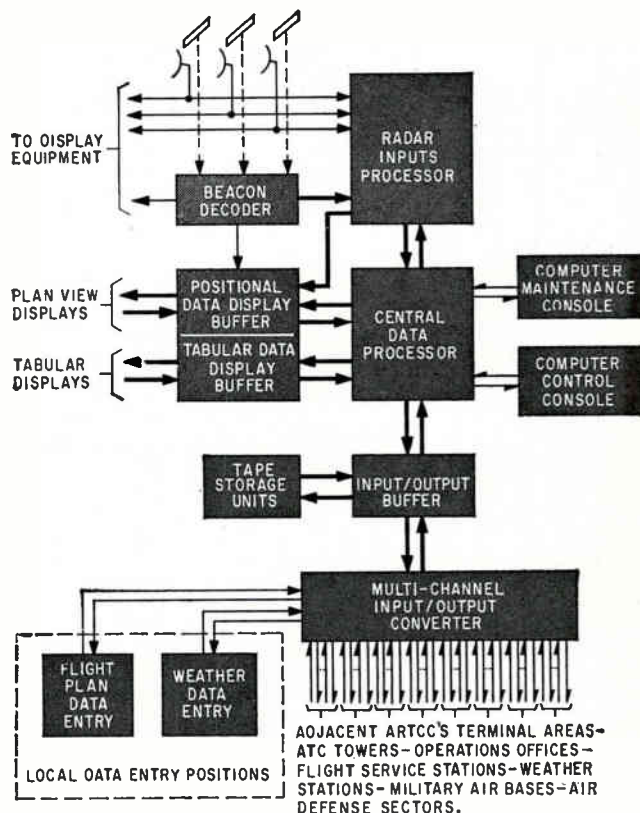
TO OISPLAY EQUIPMENT

BEACON DECODER

RADAR INPUTS PROCESSOR

PLAN VIEW DISPLAYS

POSITIONAL DATA DISPLAY BUFFER

TABULAR DISPLAYS

TABULAR DATA DISPLAY BUFFER

CENTRAL DATA PROCESSOR

COMPUTER MAINTENANCE CONSOLE

COMPUTER CONTROL CONSOLE

TAPE STORAGE UNITS

INPUT/OUTPUT BUFFER

MULTI-CHANNEL INPUT/OUTPUT CONVERTER

FLIGHT PLAN DATA ENTRY

WEATHER DATA ENTRY

LOCAL OATA ENTRY POSITIONS

AOJACENT ARTCC'S TERMINAL AREAS- ATC TOWERS- OPERATIONS OFFICES- FLIGHT SERVICE STATIONS- WEATHER STATIONS- MILITARY AIR BASES- AIR DEFENSE SECTORS.